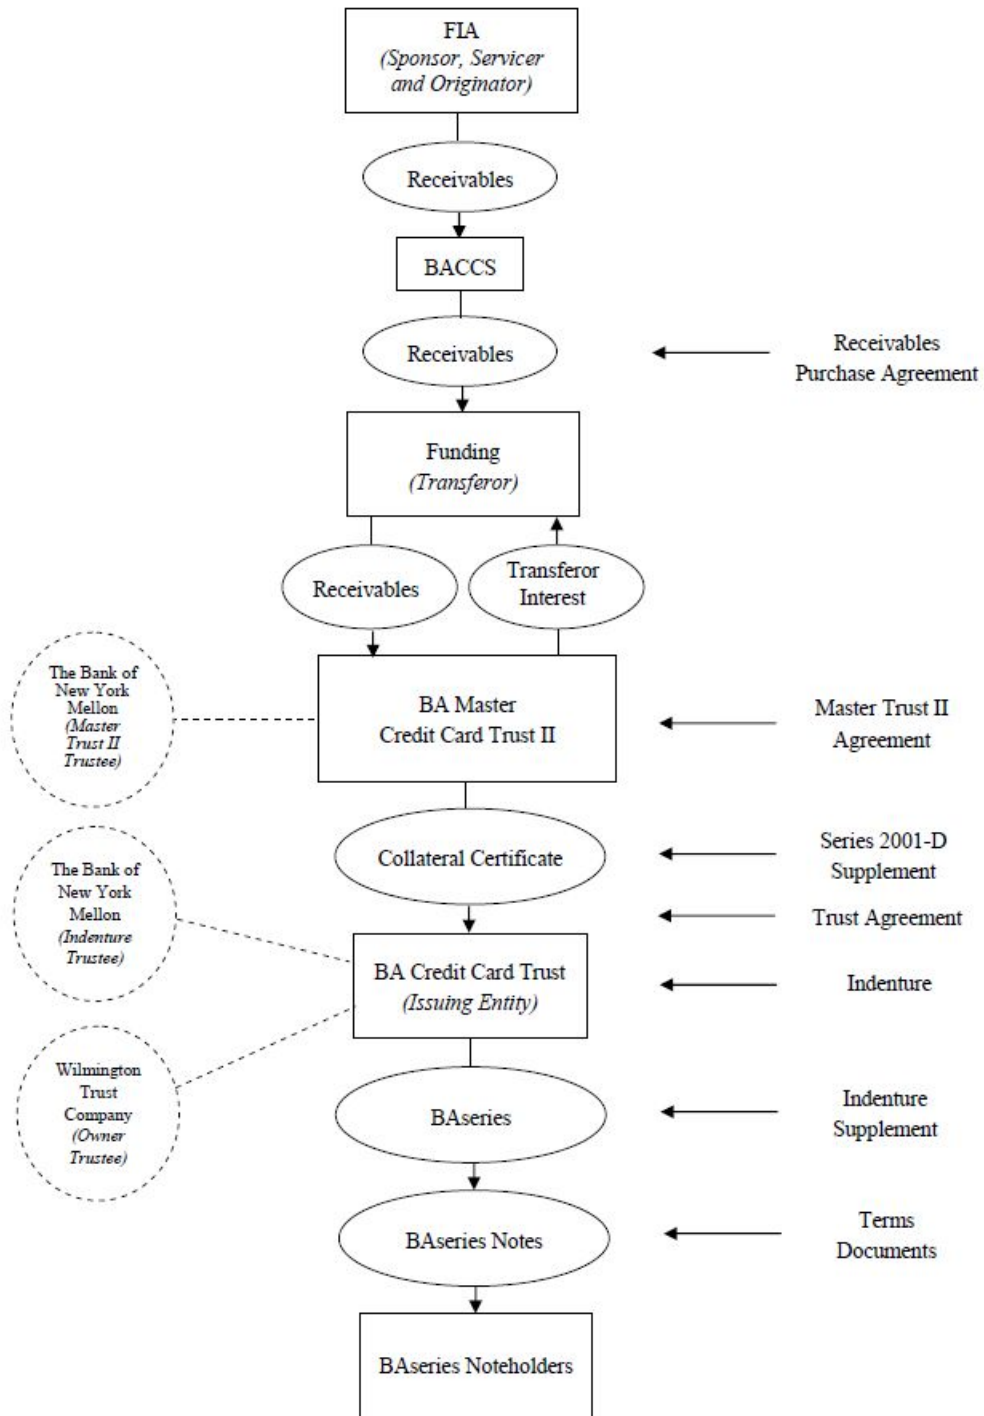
FIA
(Sponsor, Servicer and Originator)

Receivables

BACCS

Receivables

Receivables Purchase Agreement

Funding
(Transferor)

Receivables

Transferor Interest

The Bank of New York Mellon
(Master Trust II Trustee)

BA Master Credit Card Trust II

Master Trust II Agreement

Collateral Certificate

Series 2001-D Supplement

Trust Agreement

The Bank of New York Mellon
(Indenture Trustee)

BA Credit Card Trust
(Issuing Entity)

Indenture

Wilmington Trust Company
(Owner Trustee)

BAseries

Indenture Supplement

BAseries Notes

Terms Documents

BAseries Noteholders